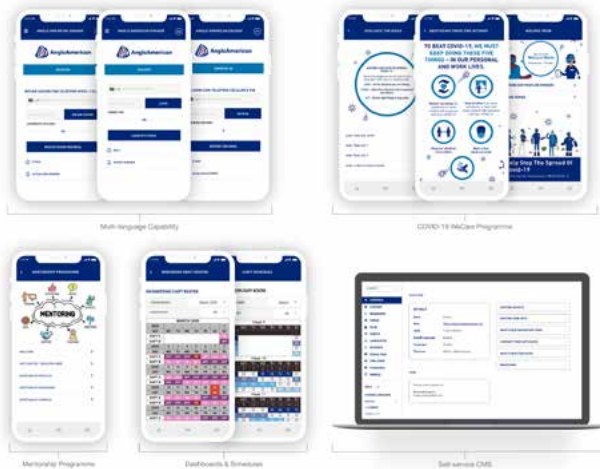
AngloAmerican

Multi-language Capability

TO BEAT COVID-19, WE MUST KEEP DOING THESE FIVE THINGS – IN OUR PERSONAL AND WORK LIVES.

Help Stop The Spread Of Covid-19

COVID-19 WeCare Programme

MENTORSHIP PROGRAMME

MENTORING

Mentorship Programme

ENGINEERING SHIFT ROSTER

MARCH 2020

Dashboards & Schedules

Self-service CMS